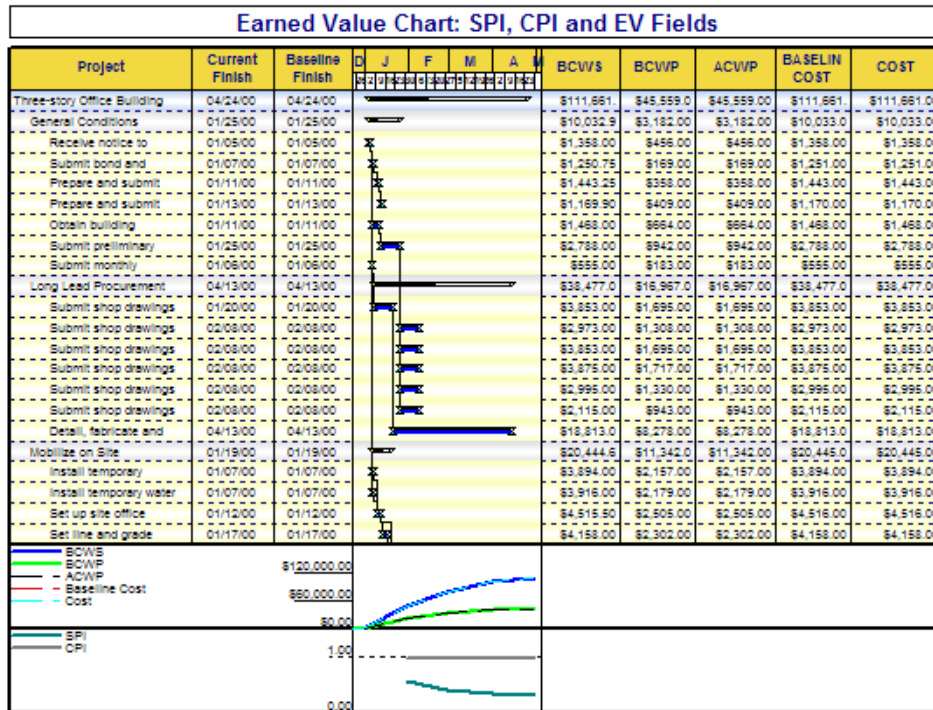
Earned Value Chart: SPI, CPI and EV Fields

| Project | Current Finish | Baseline Finish | D J F M A M | BCWS | BCWP | ACWP | BASELIN COST | COST |
|---|---|---|---|---|---|---|---|---|
| Three-story Office Building | 04/24/00 | 04/24/00 | | $111,661. | $45,559.0 | $45,559.00 | $111,661. | $111,661.0 |
| General Conditions | 01/25/00 | 01/25/00 | | $10,032.9 | $3,182.00 | $3,182.00 | $10,033.0 | $10,033.0 |
| Receive notice to | 01/05/00 | 01/05/00 | | $1,358.00 | $456.00 | $456.00 | $1,358.00 | $1,358.0 |
| Submit bond and | 01/07/00 | 01/07/00 | | $1,250.75 | $169.00 | $169.00 | $1,251.00 | $1,251.0 |
| Prepare and submit | 01/11/00 | 01/11/00 | | $1,443.25 | $358.00 | $358.00 | $1,443.00 | $1,443.0 |
| Prepare and submit | 01/13/00 | 01/13/00 | | $1,169.90 | $409.00 | $409.00 | $1,170.00 | $1,170.0 |
| Obtain building | 01/11/00 | 01/11/00 | | $1,468.00 | $664.00 | $664.00 | $1,468.00 | $1,468.0 |
| Submit preliminary | 01/25/00 | 01/25/00 | | $2,788.00 | $942.00 | $942.00 | $2,788.00 | $2,788.0 |
| Submit monthly | 01/06/00 | 01/06/00 | | $555.00 | $183.00 | $183.00 | $555.00 | $555.0 |
| Long Lead Procurement | 04/13/00 | 04/13/00 | | $38,477.0 | $16,967.0 | $16,967.00 | $38,477.0 | $38,477.0 |
| Submit shop drawings | 01/20/00 | 01/20/00 | | $3,853.00 | $1,695.00 | $1,695.00 | $3,853.00 | $3,853.0 |
| Submit shop drawings | 02/08/00 | 02/08/00 | | $2,973.00 | $1,308.00 | $1,308.00 | $2,973.00 | $2,973.0 |
| Submit shop drawings | 02/08/00 | 02/08/00 | | $3,853.00 | $1,695.00 | $1,695.00 | $3,853.00 | $3,853.0 |
| Submit shop drawings | 02/08/00 | 02/08/00 | | $3,875.00 | $1,717.00 | $1,717.00 | $3,875.00 | $3,875.0 |
| Submit shop drawings | 02/08/00 | 02/08/00 | | $2,995.00 | $1,330.00 | $1,330.00 | $2,995.00 | $2,995.0 |
| Submit shop drawings | 02/08/00 | 02/08/00 | | $2,115.00 | $943.00 | $943.00 | $2,115.00 | $2,115.0 |
| Detail, fabricate and | 04/13/00 | 04/13/00 | | $18,813.0 | $8,278.00 | $8,278.00 | $18,813.0 | $18,813.0 |
| Mobilize on Site | 01/19/00 | 01/19/00 | | $20,444.6 | $11,342.0 | $11,342.00 | $20,445.0 | $20,445.0 |
| Install temporary | 01/07/00 | 01/07/00 | | $3,894.00 | $2,157.00 | $2,157.00 | $3,894.00 | $3,894.0 |
| Install temporary water | 01/07/00 | 01/07/00 | | $3,916.00 | $2,179.00 | $2,179.00 | $3,916.00 | $3,916.0 |
| Set up site office | 01/12/00 | 01/12/00 | | $4,515.50 | $2,505.00 | $2,505.00 | $4,516.00 | $4,516.0 |
| Set line and grade | 01/17/00 | 01/17/00 | | $4,158.00 | $2,302.00 | $2,302.00 | $4,158.00 | $4,158.0 |

BCWS
BCWP
ACWP
Baseline Cost
Cost

$120,000.00
$60,000.00
$0.00

SPI
CPI

1.00
0.00